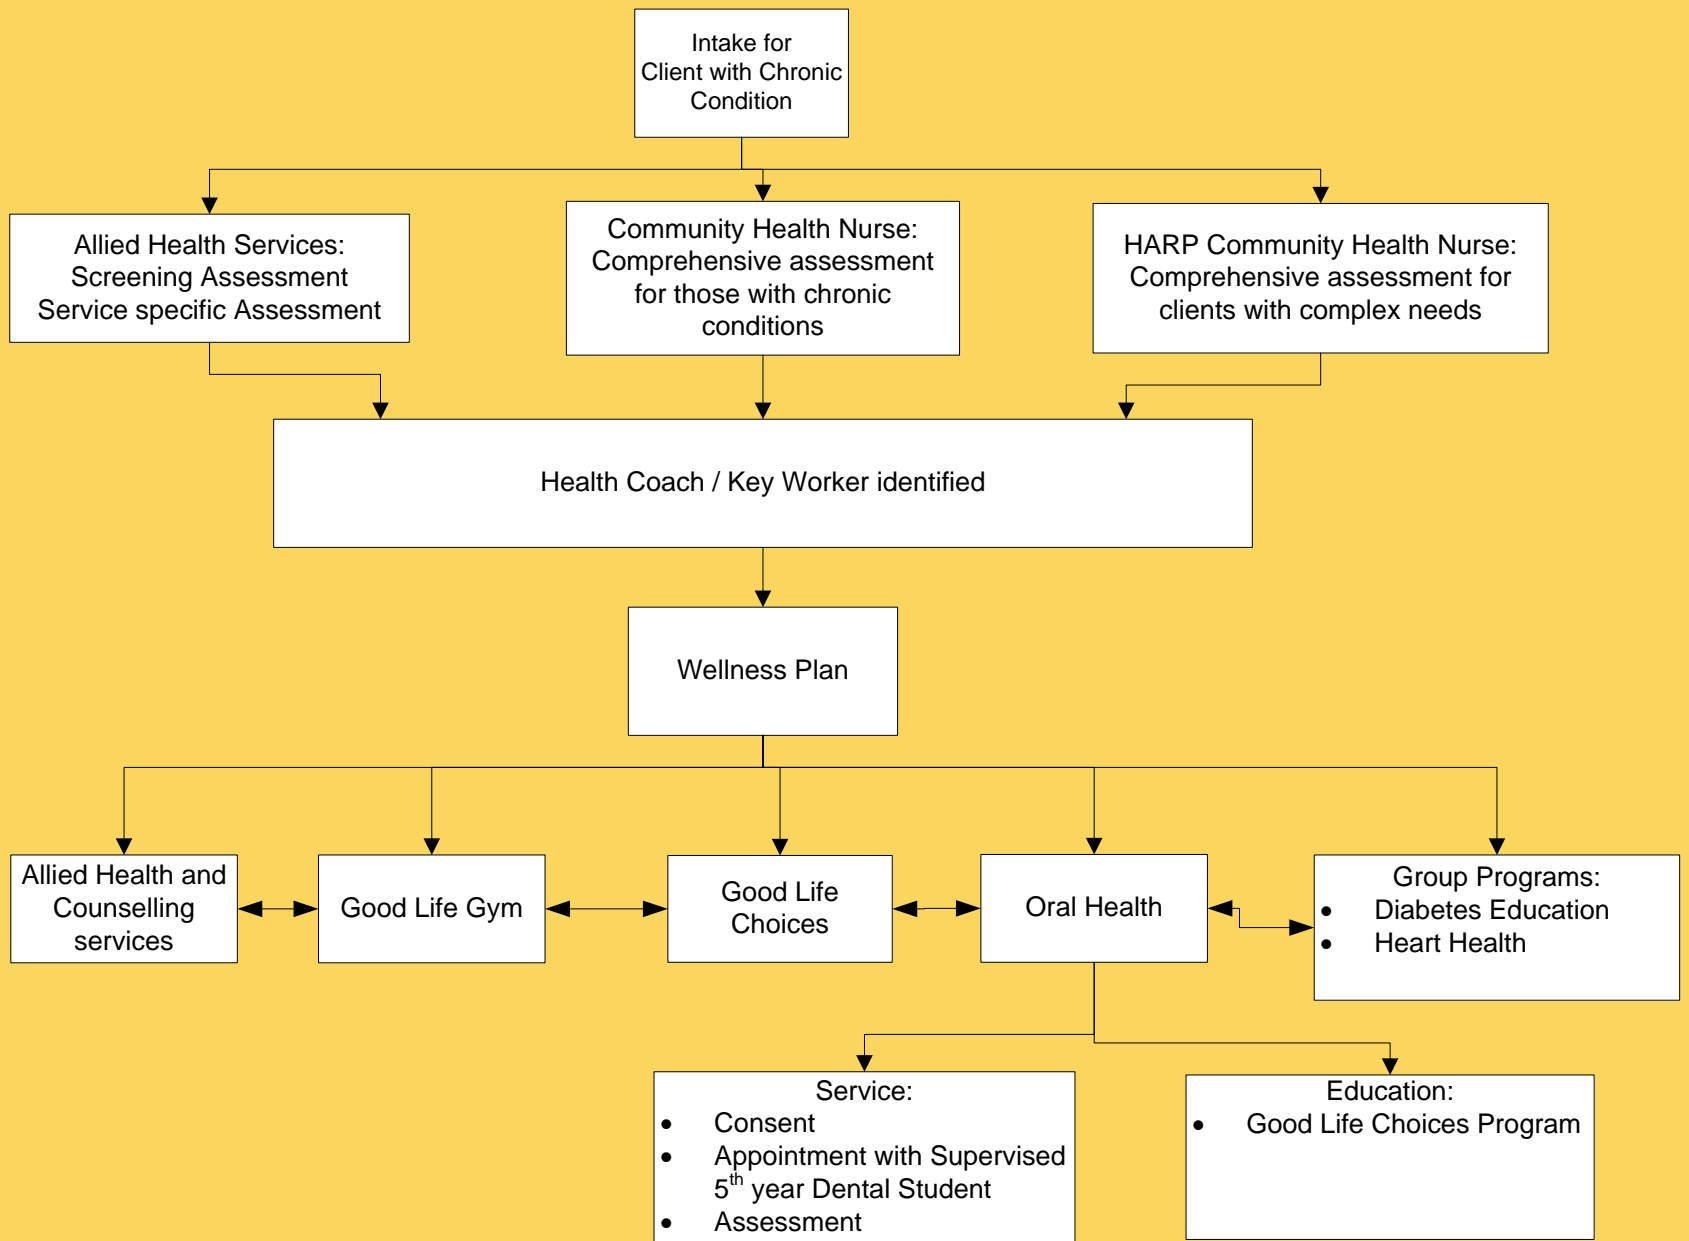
Intake for Client with Chronic Condition

Allied Health Services:
Screening Assessment
Service specific Assessment

Community Health Nurse:
Comprehensive assessment for those with chronic conditions

HARP Community Health Nurse:
Comprehensive assessment for clients with complex needs

Health Coach / Key Worker identified

Wellness Plan

Allied Health and Counselling services

Good Life Gym

Good Life Choices

Oral Health

Group Programs:
- Diabetes Education
- Heart Health

Service:
- Consent
- Appointment with Supervised $5^{th}$ year Dental Student
- Assessment

Education:
- Good Life Choices Program